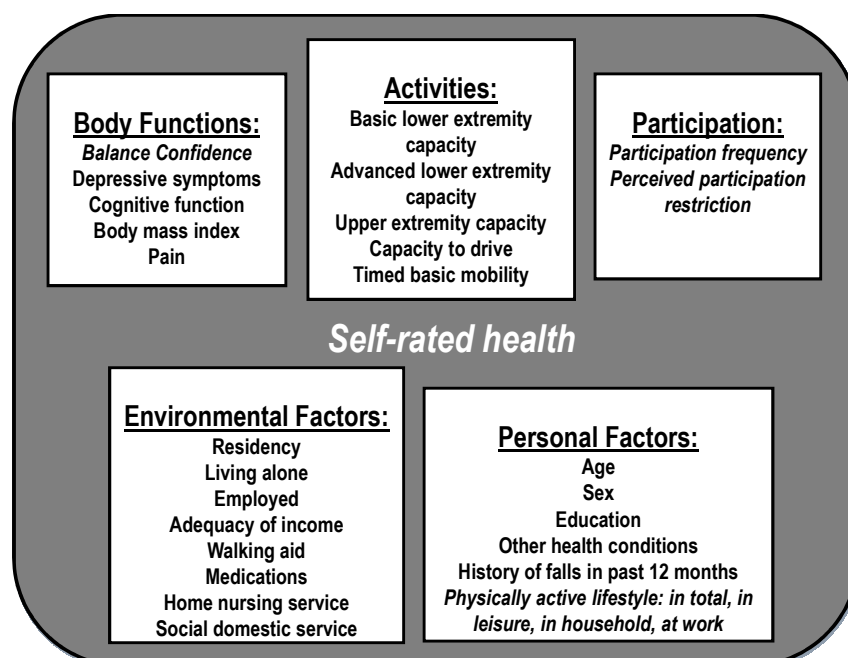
Body Functions:
Balance Confidence
Depressive symptoms
Cognitive function
Body mass index
Pain

Activities:
Basic lower extremity capacity
Advanced lower extremity capacity
Upper extremity capacity
Capacity to drive
Timed basic mobility

Participation:
Participation frequency
Perceived participation restriction

Self-rated health

Environmental Factors:
Residency
Living alone
Employed
Adequacy of income
Walking aid
Medications
Home nursing service
Social domestic service

Personal Factors:
Age
Sex
Education
Other health conditions
History of falls in past 12 months
Physically active lifestyle: in total, in leisure, in household, at work